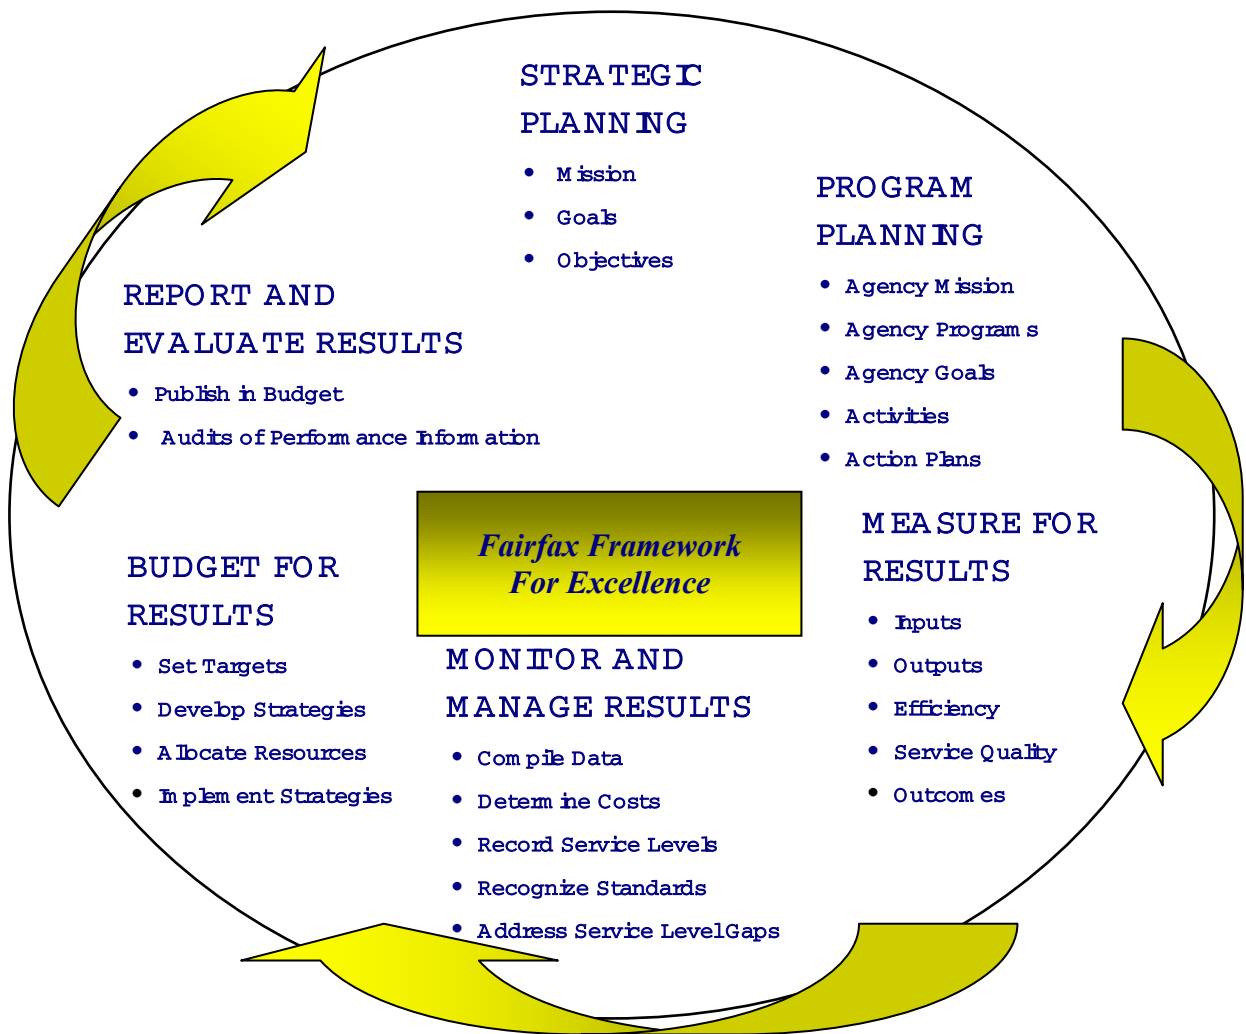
STRATEGIC PLANNING

- Mission
- Goals
- Objectives

PROGRAM PLANNING

- Agency Mission
- Agency Programs
- Agency Goals
- Activities
- Action Plans

REPORT AND EVALUATE RESULTS

- Publish in Budget
- Audits of Performance Information

Fairfax Framework For Excellence

MEASURE FOR RESULTS

- Inputs
- Outputs
- Efficiency
- Service Quality
- Outcomes

BUDGET FOR RESULTS

- Set Targets
- Develop Strategies
- Allocate Resources
- Implement Strategies

MONITOR AND MANAGE RESULTS

- Compile Data
- Determine Costs
- Record Service Levels
- Recognize Standards
- Address Service Level Gaps